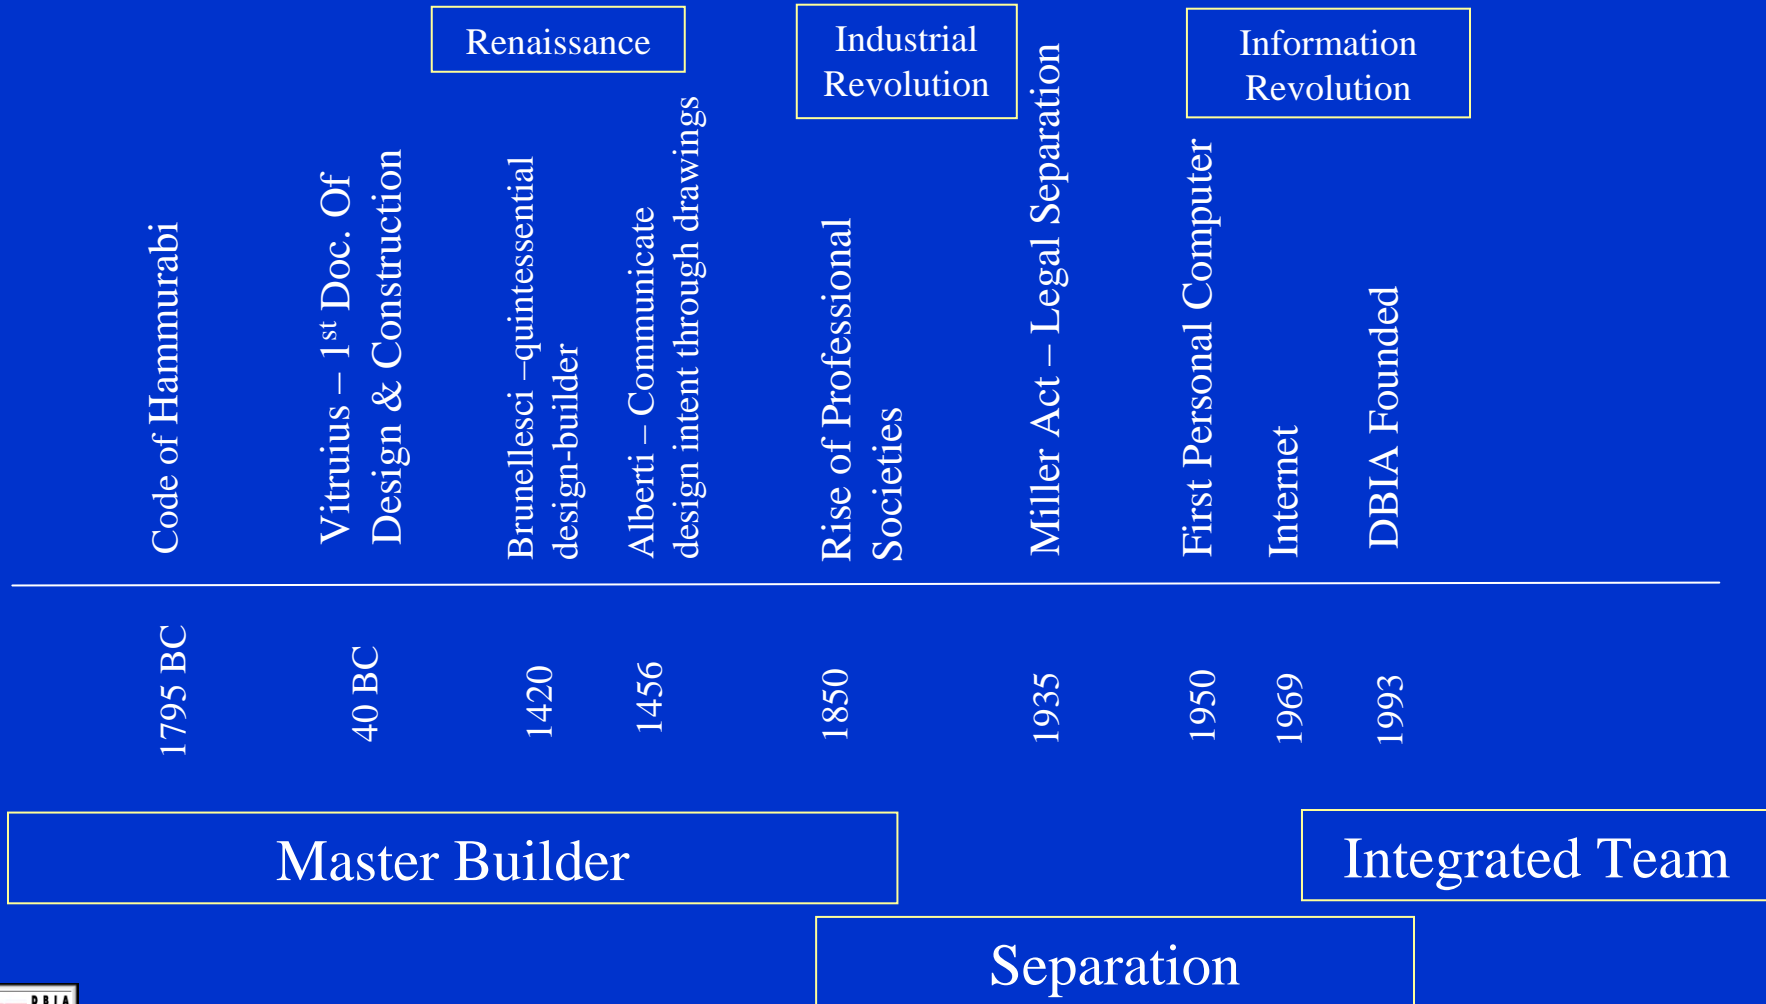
Renaissance

Industrial Revolution

Information Revolution

Code of Hammurabi

Vitruius – $1^{st}$ Doc. Of Design & Construction

Brunellesci –quintessential design-builder

Alberti – Communicate design intent through drawings

Rise of Professional Societies

Miller Act – Legal Separation

First Personal Computer

Internet

DBIA Founded

1795 BC

40 BC

1420

1456

1850

1935

1950

1969

1993

Master Builder

Integrated Team

Separation

DBIA